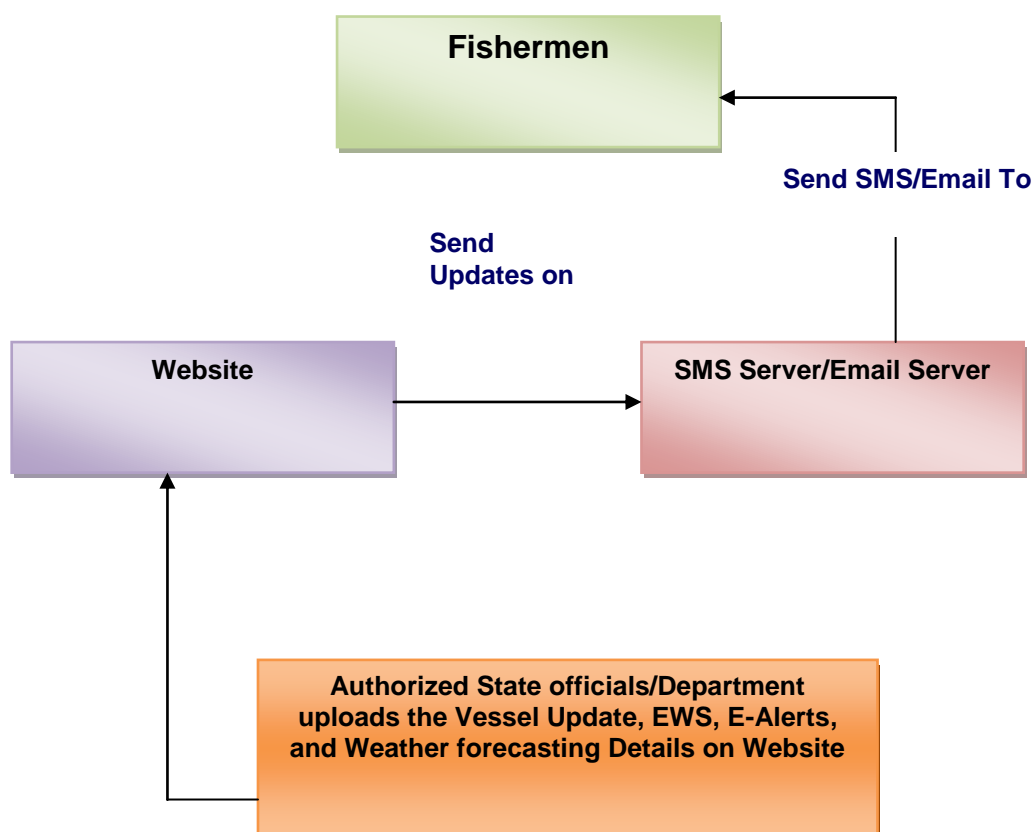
Fishermen

Send SMS/Email To

Send Updates on

Website

SMS Server/Email Server

Authorized State officials/Department uploads the Vessel Update, EWS, E-Alerts, and Weather forecasting Details on Website